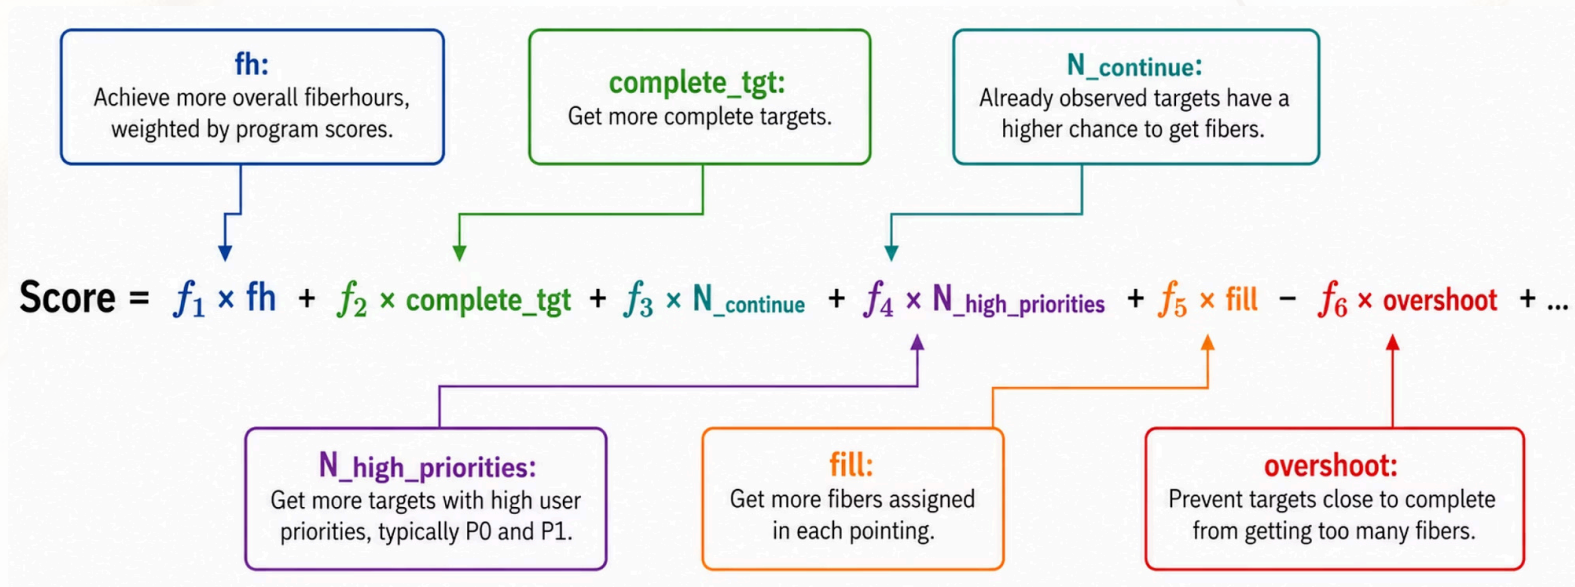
fh:
Achieve more overall fiberhours, weighted by program scores.

complete_tgt:
Get more complete targets.

N_continue:
Already observed targets have a higher chance to get fibers.

Score = $f_1$ × fh + $f_2$ × complete_tgt + $f_3$ × N_continue + $f_4$ × N_high_priorities + $f_5$ × fill − $f_6$ × overshoot + ...

N_high_priorities:
Get more targets with high user priorities, typically P0 and P1.

fill:
Get more fibers assigned in each pointing.

overshoot:
Prevent targets close to complete from getting too many fibers.